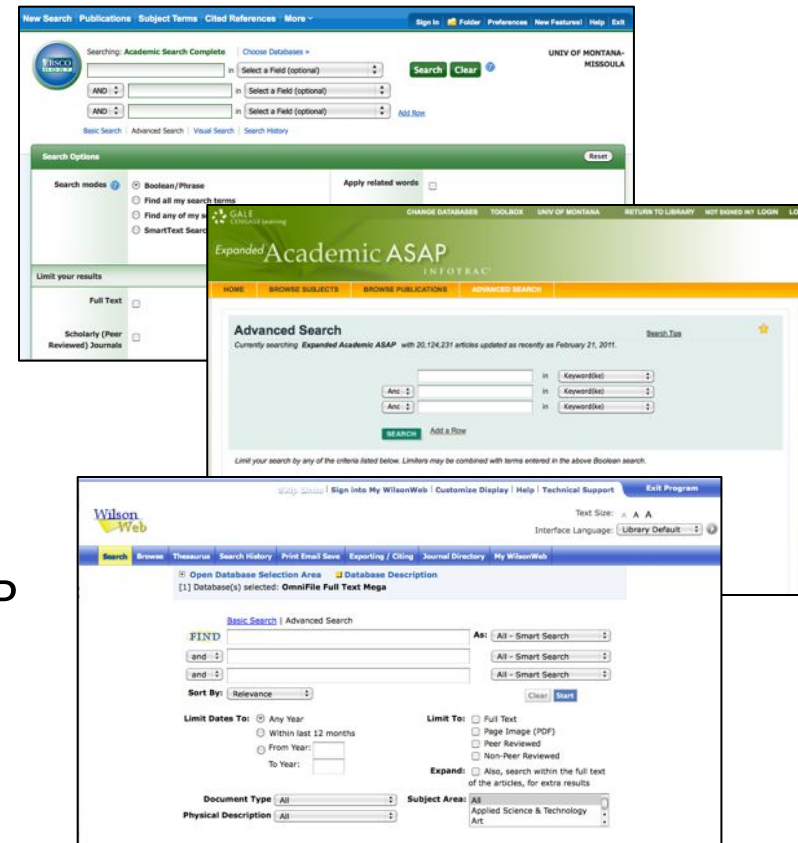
New Search Publications Subject Terms Cited References More

Sign In Folder Preferences New Features! Help Exit

EBSCO HOST

Searching: Academic Search Complete Choose Databases »

UNIV OF MONTANA-MISSOULA

in Select a Field (optional) Search Clear

AND in Select a Field (optional)

AND in Select a Field (optional) Add Row

Basic Search | Advanced Search | Visual Search | Search History

Search Options Reset

Search modes Boolean/Phrase
Find all my search terms
Find any of my s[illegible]
SmartText Searc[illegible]

Apply related words

Limit your results

Full Text

Scholarly (Peer Reviewed) Journals

GALE CENGAGE Learning

CHANGE DATABASES TOOLBOX UNIV OF MONTANA RETURN TO LIBRARY NOT SIGNED IN? LOGIN LO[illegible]

Expanded Academic ASAP
INFOTRAC

HOME BROWSE SUBJECTS BROWSE PUBLICATIONS ADVANCED SEARCH

Advanced Search
Currently searching Expanded Academic ASAP with 20,124,231 articles updated as recently as February 21, 2011.

Search Tips

in Keyword(ke)
And in Keyword(ke)
And in Keyword(ke)

SEARCH Add a Row

Limit your search by any of the criteria listed below. Limiters may be combined with terms entered in the above Boolean search.

WilsonWeb

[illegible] | Sign into My WilsonWeb | Customize Display | Help | Technical Support Exit Program

Text Size: A A A
Interface Language: Library Default

Search Browse Thesaurus Search History Print Email Save Exporting / Citing Journal Directory My WilsonWeb

Open Database Selection Area Database Description
[1] Database(s) selected: OmniFile Full Text Mega

Basic Search | Advanced Search

FIND As: All - Smart Search
and All - Smart Search
and All - Smart Search

Sort By: Relevance Clear Start

Limit Dates To: Any Year
Within last 12 months
From Year:
To Year:

Limit To: Full Text
Page Image (PDF)
Peer Reviewed
Non-Peer Reviewed

Expand: Also, search within the full text of the articles, for extra results

Document Type All
Physical Description All

Subject Area: All
Applied Science & Technology
Art